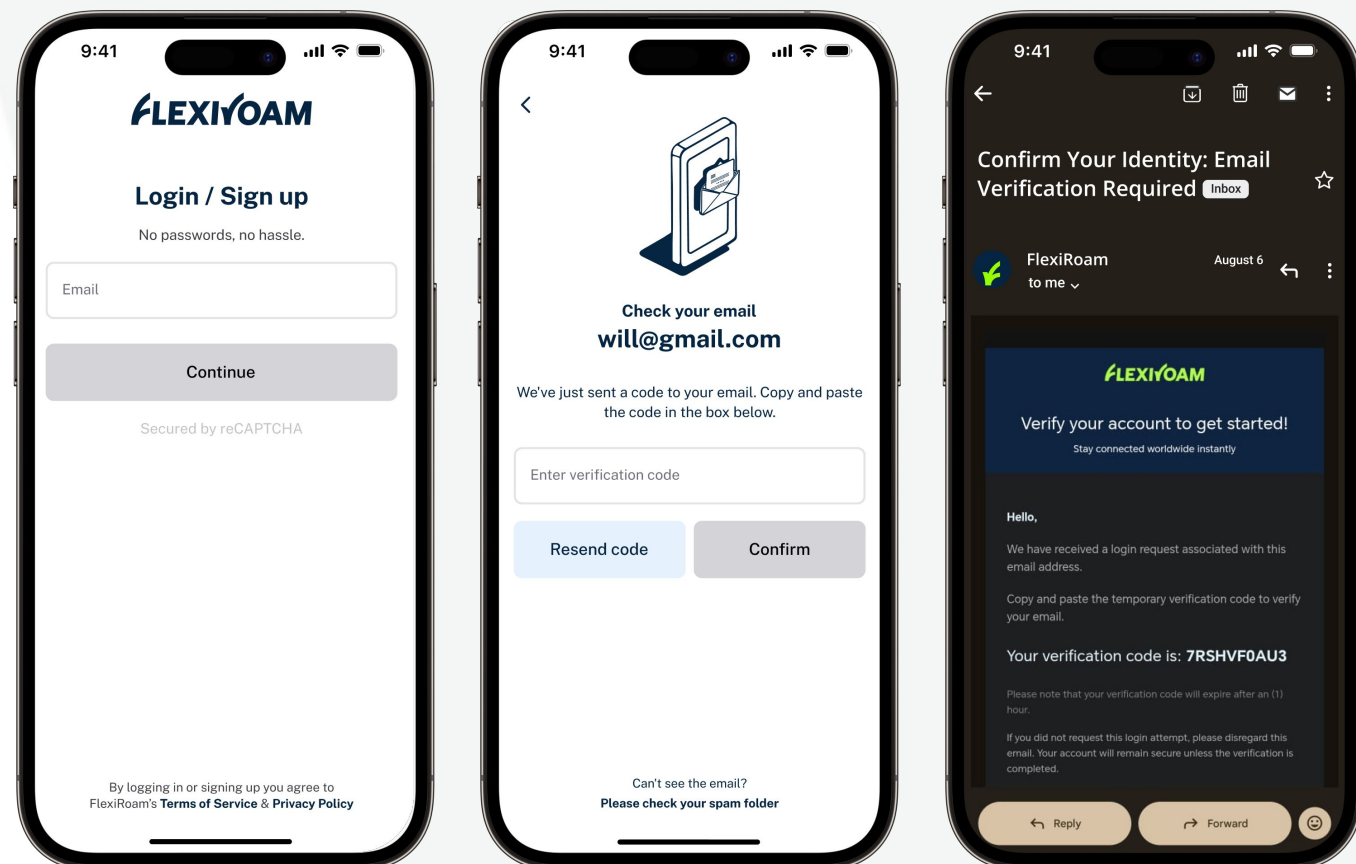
9:41

FLEXIROAM

Login / Sign up

No passwords, no hassle.

Email

Continue

Secured by reCAPTCHA

By logging in or signing up you agree to FlexiRoam's Terms of Service & Privacy Policy

9:41

Check your email

will@gmail.com

We've just sent a code to your email. Copy and paste the code in the box below.

Enter verification code

Resend code

Confirm

Can't see the email?

Please check your spam folder

9:41

Confirm Your Identity: Email Verification Required Inbox

FlexiRoam

to me

August 6

FLEXIROAM

Verify your account to get started!

Stay connected worldwide instantly

Hello,

We have received a login request associated with this email address.

Copy and paste the temporary verification code to verify your email.

Your verification code is: 7RSHVF0AU3

Please note that your verification code will expire after an (1) hour.

If you did not request this login attempt, please disregard this email. Your account will remain secure unless the verification is completed.

Reply

Forward